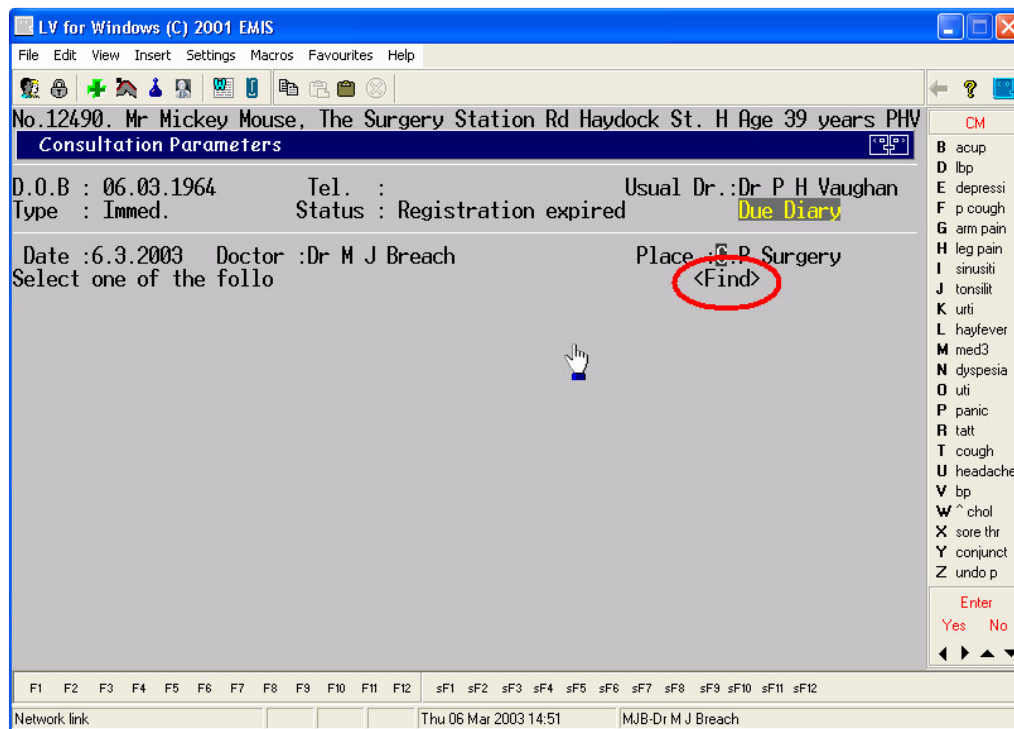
LV for Windows (C) 2001 EMIS

File Edit View Insert Settings Macros Favourites Help

No.12490. Mr Mickey Mouse, The Surgery Station Rd Haydock St. H Age 39 years PHV

Consultation Parameters

D.O.B : 06.03.1964 Tel. : Usual Dr.:Dr P H Vaughan
Type : Immed. Status : Registration expired Due Diary

Date :6.3.2003 Doctor :Dr M J Breach Place :C P Surgery
Select one of the follo <Find>

CM
B acup
D lbp
E depressi
F p cough
G arm pain
H leg pain
I sinusiti
J tonsilit
K urti
L hayfever
M med3
N dyspesia
O uti
P panic
R tatt
T cough
U headache
V bp
W ^ chol
X sore thr
Y conjunct
Z undo p

Enter
Yes No

F1 F2 F3 F4 F5 F6 F7 F8 F9 F10 F11 F12 sF1 sF2 sF3 sF4 sF5 sF6 sF7 sF8 sF9 sF10 sF11 sF12

Network link Thu 06 Mar 2003 14:51 MJB-Dr M J Breach